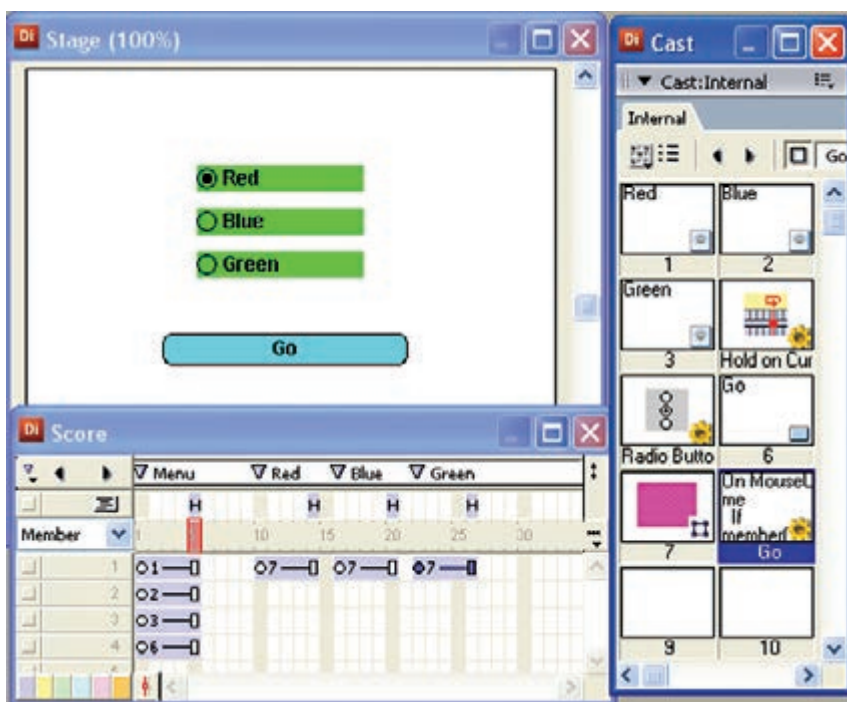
Di Stage (100%)

Red
Blue
Green

Go

Di Cast
Cast:Internal
Internal
Go

Red
1
Blue
2
Green
3
Hold on Cur
Radio Butto
Go
6
7
On MouseU
me
If
member
Go
9
10

Di Score
Menu
Red
Blue
Green
H
H
H
H
Member
1
10
15
20
25
30
1
2
3
4
5
O1
O2
O3
O6
O7
O7
O7